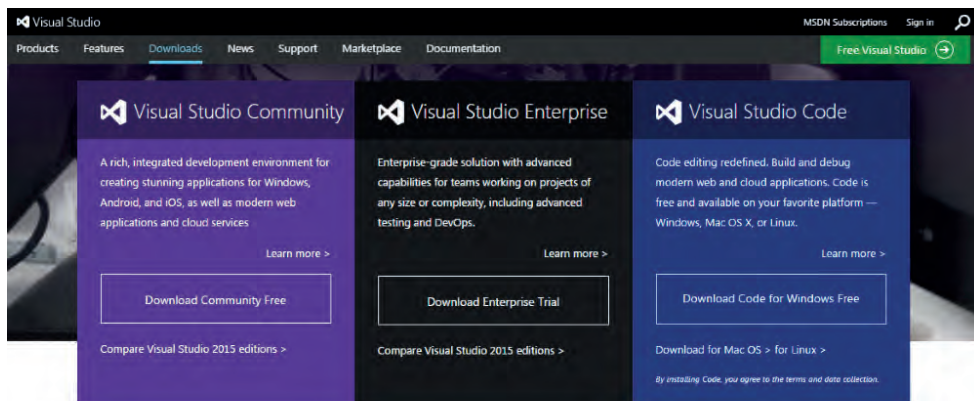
Visual Studio

MSDN Subscriptions Sign in

Products Features Downloads News Support Marketplace Documentation

Free Visual Studio

Visual Studio Community

A rich, integrated development environment for creating stunning applications for Windows, Android, and iOS, as well as modern web applications and cloud services

Learn more >

Download Community Free

Compare Visual Studio 2015 editions >

Visual Studio Enterprise

Enterprise-grade solution with advanced capabilities for teams working on projects of any size or complexity, including advanced testing and DevOps.

Learn more >

Download Enterprise Trial

Compare Visual Studio 2015 editions >

Visual Studio Code

Code editing redefined. Build and debug modern web and cloud applications. Code is free and available on your favorite platform — Windows, Mac OS X, or Linux.

Learn more >

Download Code for Windows Free

Download for Mac OS > for Linux >

By installing Code, you agree to the terms and data collection.